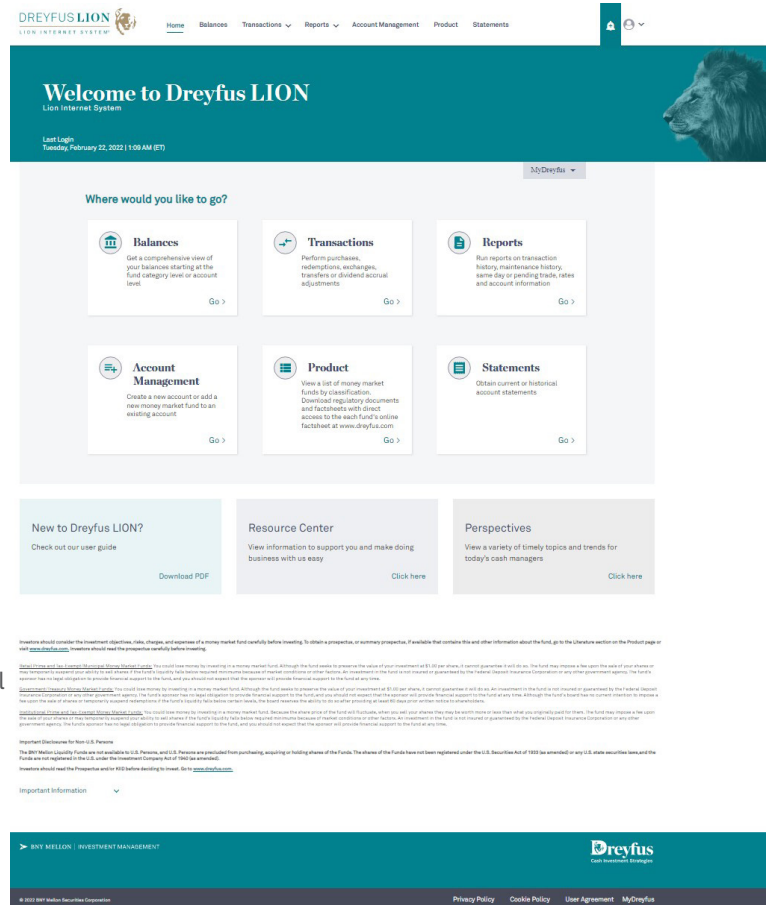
DREYFUS LION
LION INTERNET SYSTEM

Home Balances Transactions Reports Account Management Product Statements

Welcome to Dreyfus LION
Lion Internet System

Last Login
Tuesday, February 22, 2022 | 1:09 AM (ET)

MyDreyfus

Where would you like to go?

Balances
Get a comprehensive view of your balances starting at the fund category level or account level
Go >

Transactions
Perform purchases, redemptions, exchanges, transfers or dividend accrual adjustments
Go >

Reports
Run reports on transaction history, maintenance history, same day or pending trade, rates and account information
Go >

Account Management
Create a new account or add a new money market fund to an existing account
Go >

Product
View a list of money market funds by classification. Download regulatory documents and factsheets with direct access to the each fund's online factsheet at www.dreyfus.com
Go >

Statements
Obtain current or historical account statements
Go >

New to Dreyfus LION?
Check out our user guide
Download PDF

Resource Center
View information to support you and make doing business with us easy
Click here

Perspectives
View a variety of timely topics and trends for today's cash managers
Click here

Investors should consider the investment objectives, risks, charges, and expenses of a money market fund carefully before investing. To obtain a prospectus, or summary prospectus, if available that contains this and other information about the fund, go to the Literature section on the Product page or visit www.dreyfus.com. Investors should read the prospectus carefully before investing.

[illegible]

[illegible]

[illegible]

Important Disclosures for Non-U.S. Persons

The BNY Mellon Liquidity Funds are not available to U.S. Persons, and U.S. Persons are precluded from purchasing, acquiring or holding shares of the Funds. The shares of the Funds have not been registered under the U.S. Securities Act of 1933 (as amended) or any U.S. state securities laws,and the Funds are not registered in the U.S. under the Investment Company Act of 1940 (as amended).

Investors should read the Prospectus and/or KIID before deciding to invest. Go to www.dreyfus.com.

Important Information

BNY MELLON | INVESTMENT MANAGEMENT

Dreyfus
Cash Investment Strategies

© 2022 BNY Mellon Securities Corporation

Privacy Policy Cookie Policy User Agreement MyDreyfus